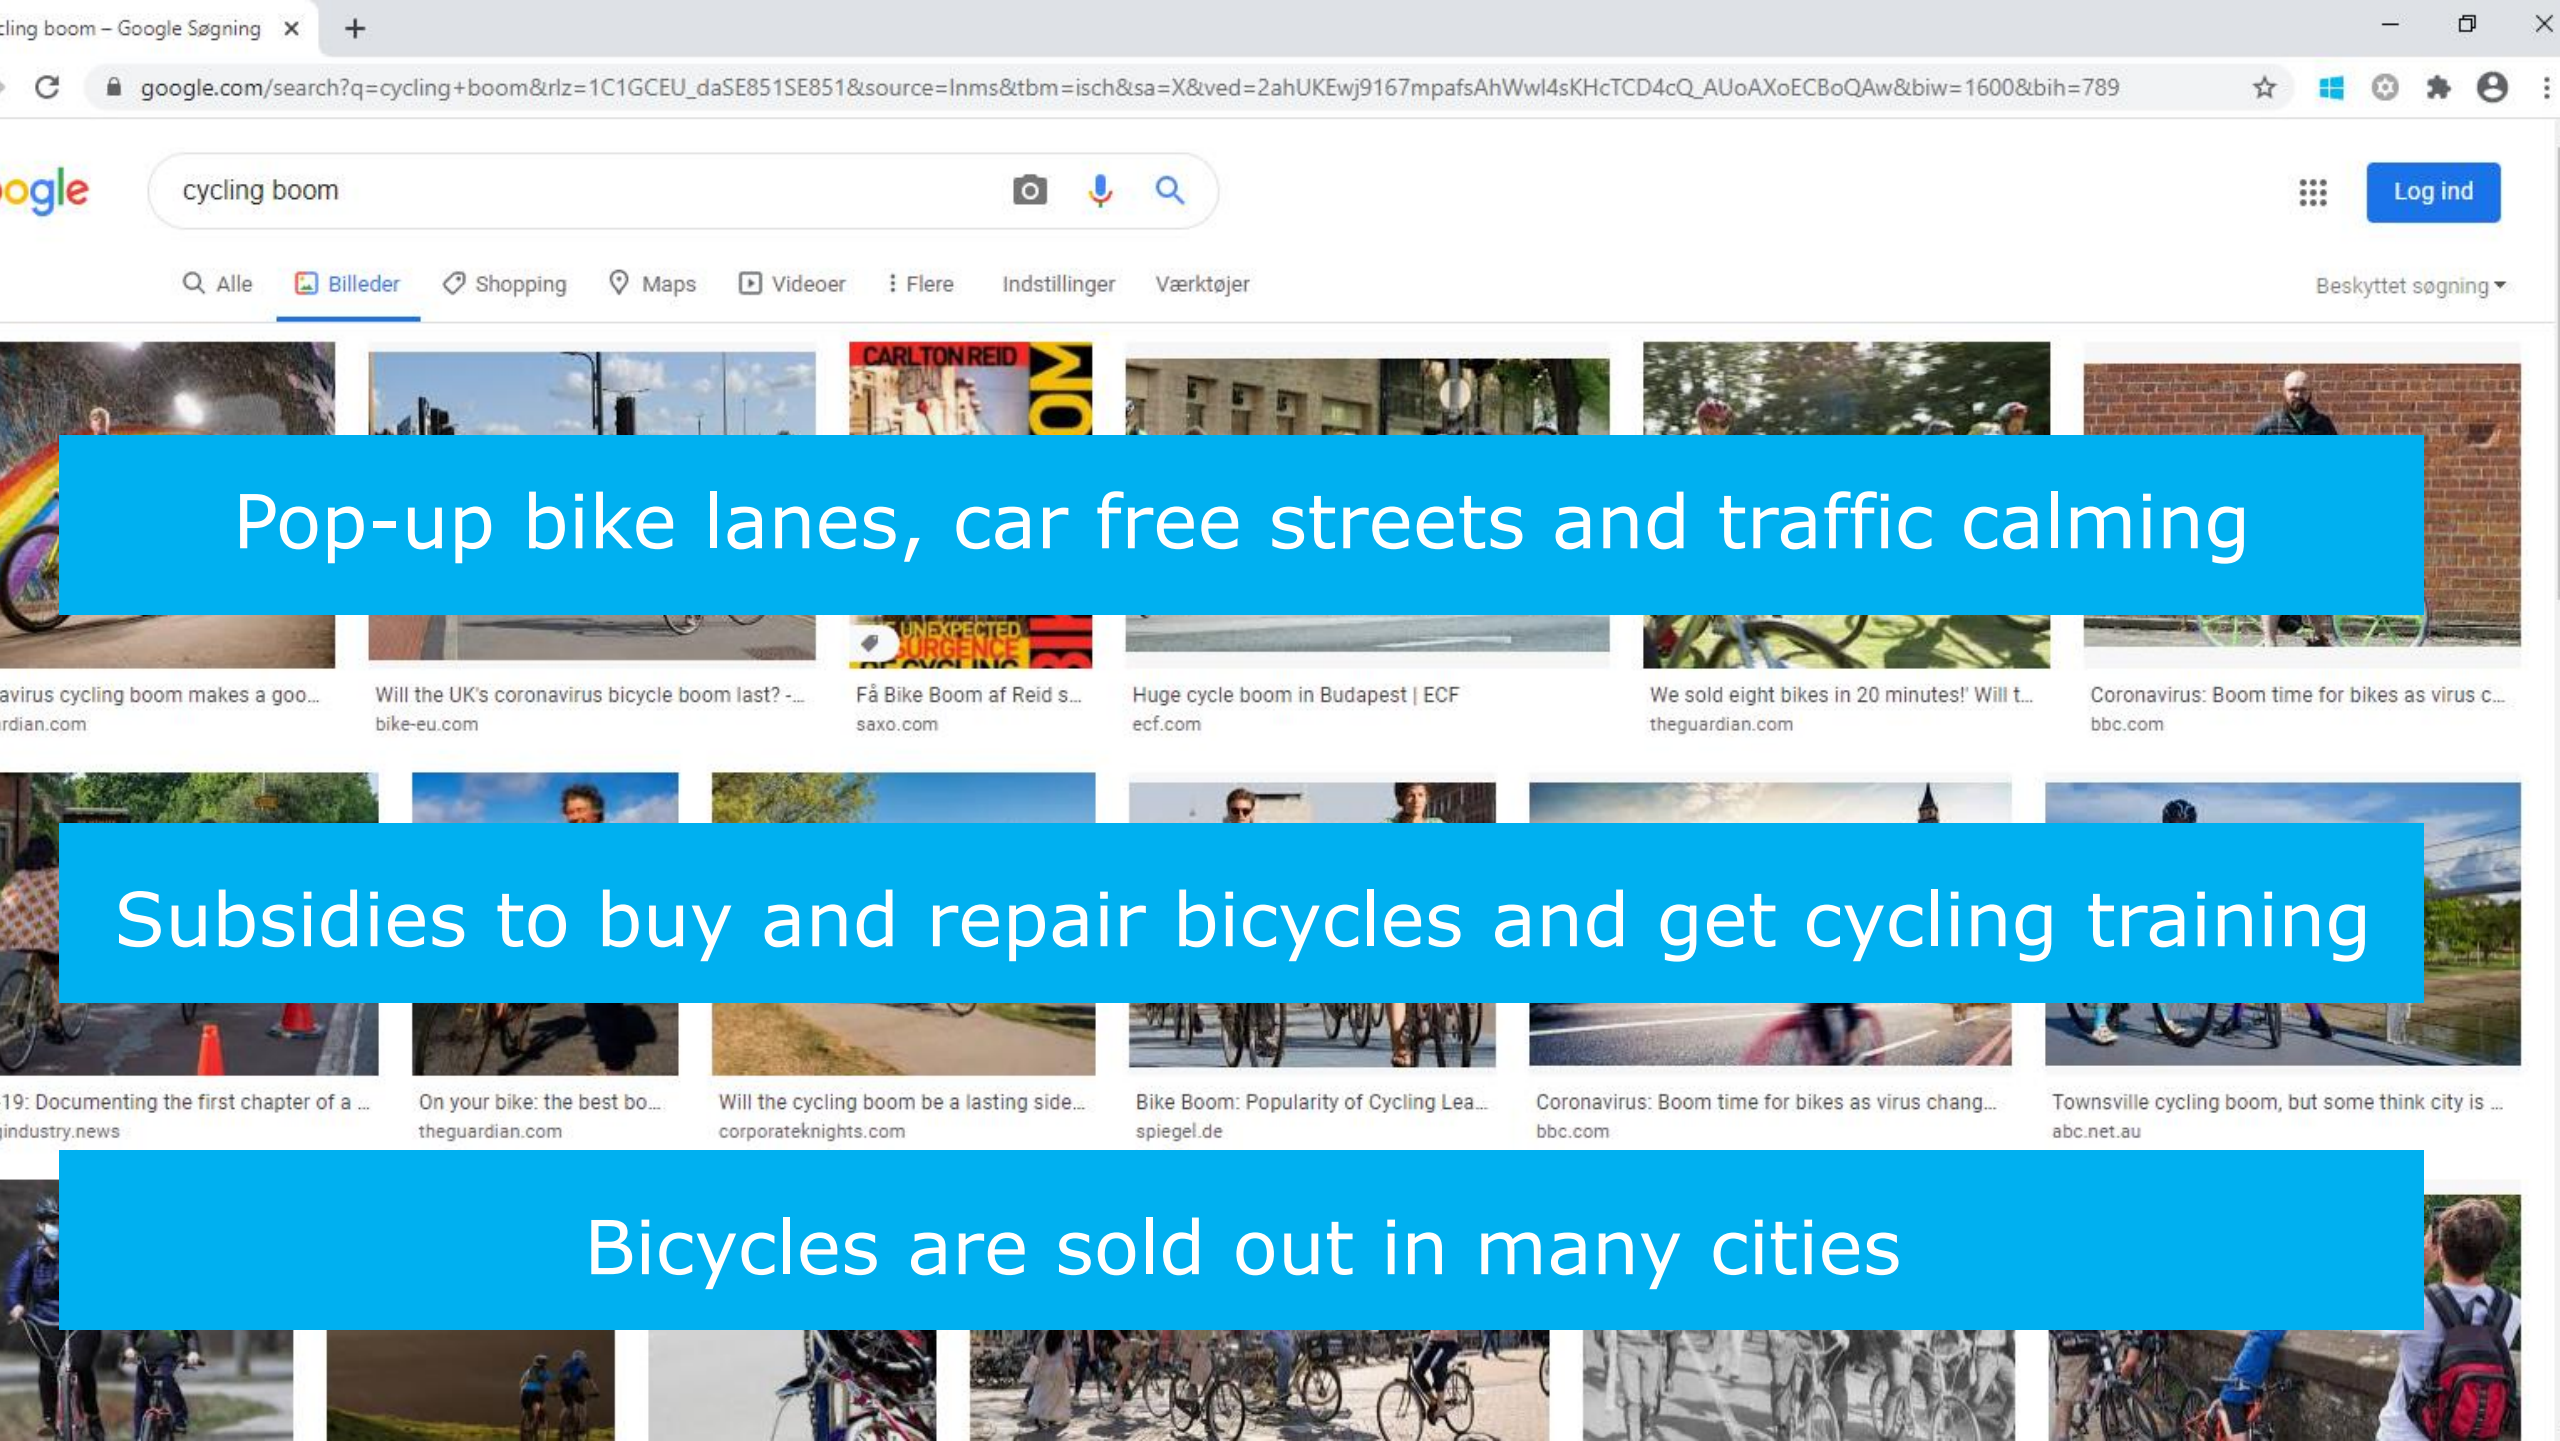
cling boom – Google Søgning

google.com/search?q=cycling+boom&rlz=1C1GCEU_daSE851SE851&source=lnms&tbm=isch&sa=X&ved=2ahUKEwj9167mpafsAhWwl4sKHcTCD4cQ_AUoAXoECBoQAw&biw=1600&bih=789

ogle

cycling boom

Log ind

Alle Billeder Shopping Maps Videoer Flere Indstillinger Værktøjer

Beskyttet søgning

CARLTON REID

UNEXPECTED SURGENCE

Pop-up bike lanes, car free streets and traffic calming

avirus cycling boom makes a goo...
rdian.com

Will the UK's coronavirus bicycle boom last? -...
bike-eu.com

Få Bike Boom af Reid s...
saxo.com

Huge cycle boom in Budapest | ECF
ecf.com

We sold eight bikes in 20 minutes!' Will t...
theguardian.com

Coronavirus: Boom time for bikes as virus c...
bbc.com

Subsidies to buy and repair bicycles and get cycling training

19: Documenting the first chapter of a ...
industry.news

On your bike: the best bo...
theguardian.com

Will the cycling boom be a lasting side...
corporateknights.com

Bike Boom: Popularity of Cycling Lea...
spiegel.de

Coronavirus: Boom time for bikes as virus chang...
bbc.com

Townsville cycling boom, but some think city is ...
abc.net.au

Bicycles are sold out in many cities